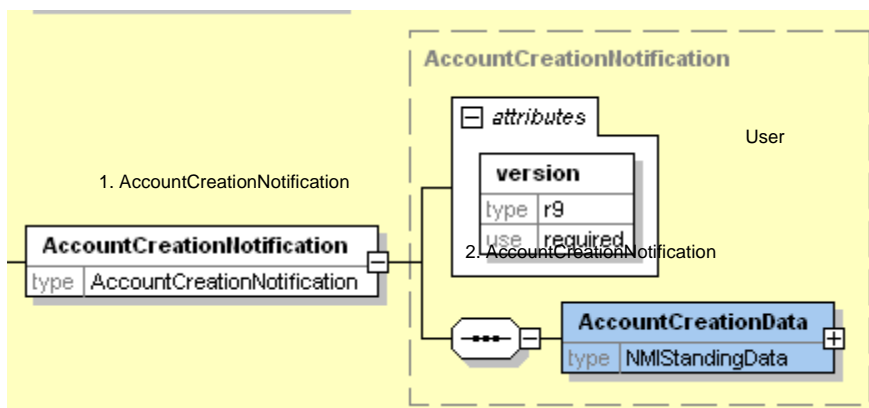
AccountCreationNotification

attributes

User

1. AccountCreationNotification

version

type r9

use required

2. AccountCreationNotification

AccountCreationNotification

type AccountCreationNotification

AccountCreationData

type NMIStandingData